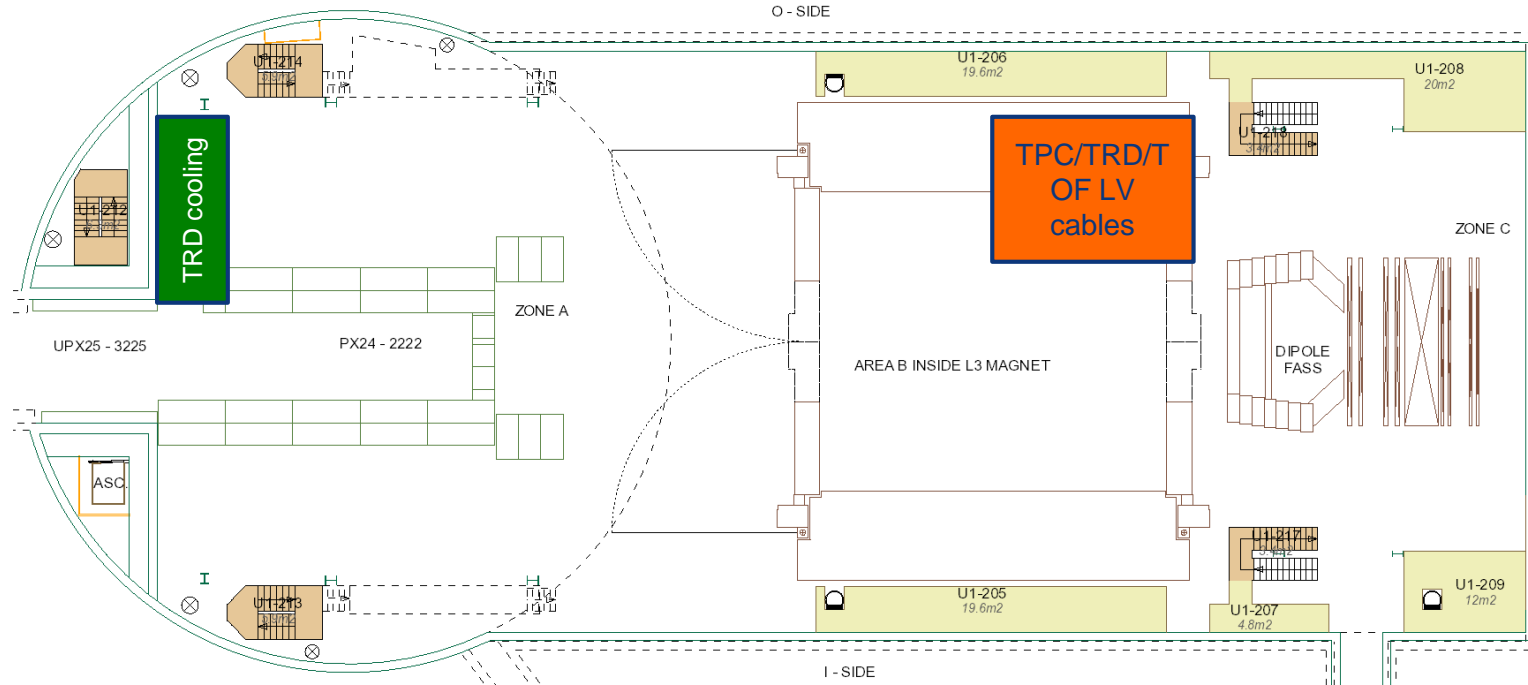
O - SIDE

U1-214

U1-206
19.6m2

U1-208
20m2

U1-218
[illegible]

TRD cooling

U1-212

TPC/TRD/TOF LV cables

ZONE C

ZONE A

UPX25 - 3225

PX24 - 2222

DIPOLE FASS

AREA B INSIDE L3 MAGNET

ASC.

U1-217
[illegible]

U1-213

U1-205
19.6m2

U1-207
4.8m2

U1-209
12m2

I - SIDE